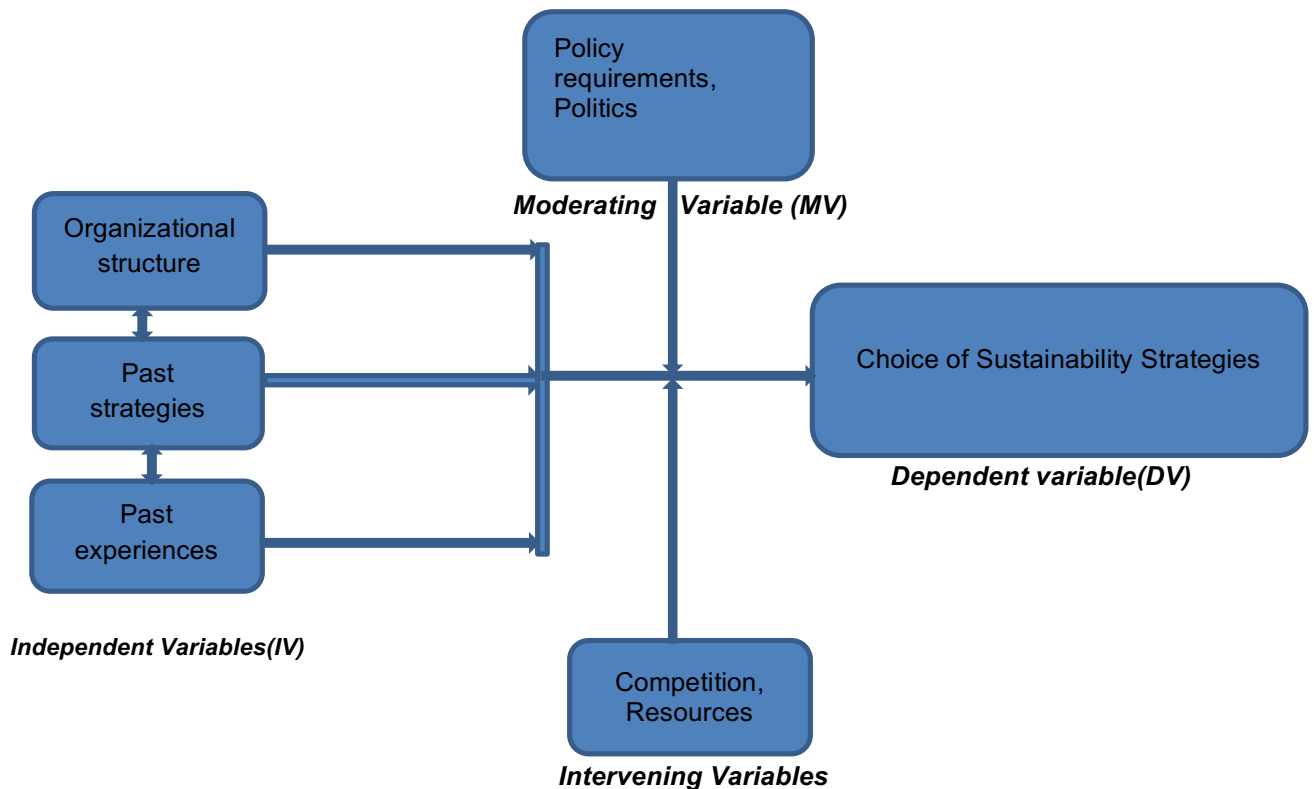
Policy requirements, Politics

Moderating Variable (MV)

Organizational structure

Past strategies

Past experiences

Choice of Sustainability Strategies

Dependent variable(DV)

Independent Variables(IV)

Competition, Resources

Intervening Variables